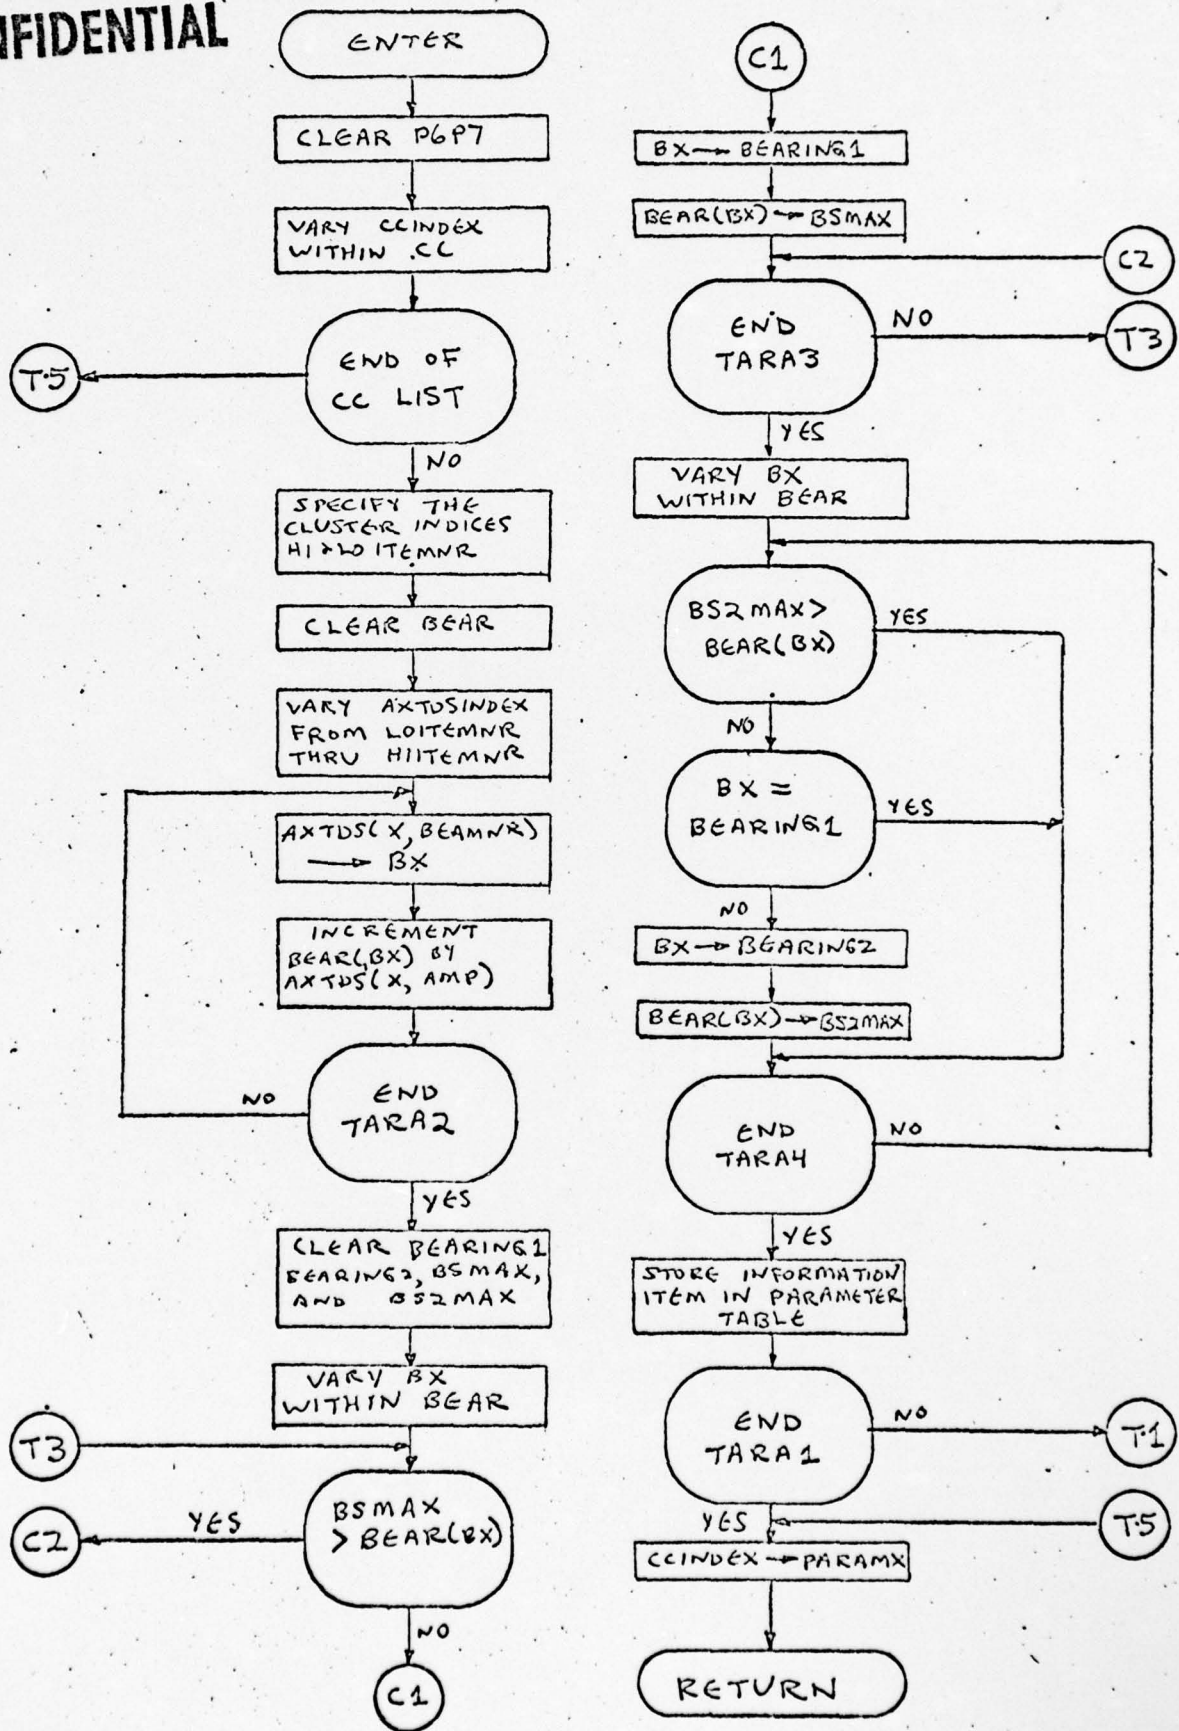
NFIDENTIAL

ENTER

CLEAR P6P7

VARY CCINDEX WITHIN CC

END OF CC LIST

T5

NO

SPECIFY THE CLUSTER INDICES HI & LO ITEMNR

CLEAR BEAR

VARY AXTDSINDEX FROM LOITEMNR THRU HIITEMNR

AXTDS(X, BEAMNR) → BX

INCREMENT BEAR(BX) BY AXTDS(X, AMP)

END TARA2

NO

YES

CLEAR BEARING1 BEARING2, BSMAX, AND BS2MAX

VARY BX WITHIN BEAR

T3

BSMAX > BEAR(BX)

YES

C2

NO

C1

C1

BX → BEARING1

BEAR(BX) → BSMAX

C2

END TARA3

NO

T3

YES

VARY BX WITHIN BEAR

BS2MAX > BEAR(BX)

YES

NO

BX = BEARING1

YES

NO

BX → BEARING2

BEAR(BX) → BS2MAX

END TARA4

NO

YES

STORE INFORMATION ITEM IN PARAMETER TABLE

END TARA1

NO

T1

YES

T5

CCINDEX → PARAMX

RETURN